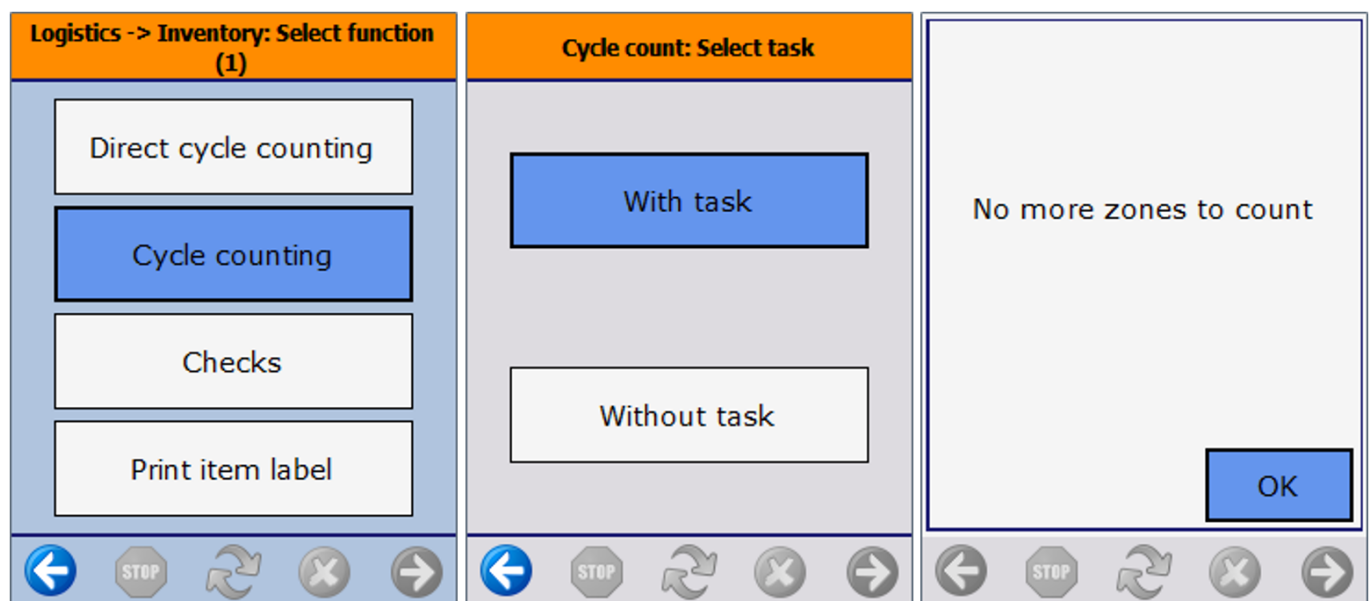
Logistics -> Inventory: Select function (1)

Direct cycle counting

Cycle counting

Checks

Print item label

STOP

Cycle count: Select task

With task

Without task

STOP

No more zones to count

OK

STOP